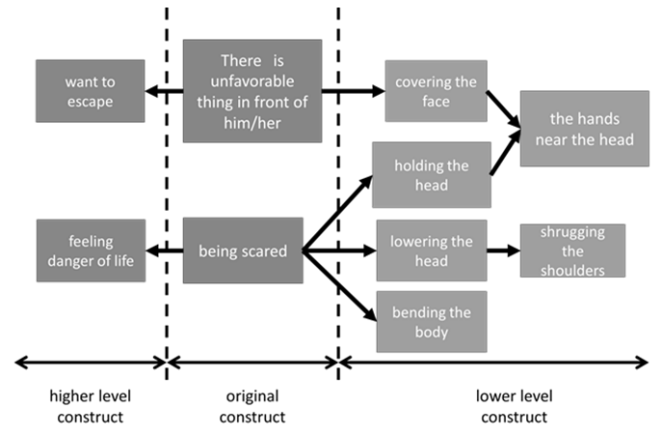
want to escape

There is unfavorable thing in front of him/her

covering the face

the hands near the head

holding the head

feeling danger of life

being scared

lowering the head

shrugging the shoulders

bending the body

higher level construct

original construct

lower level construct